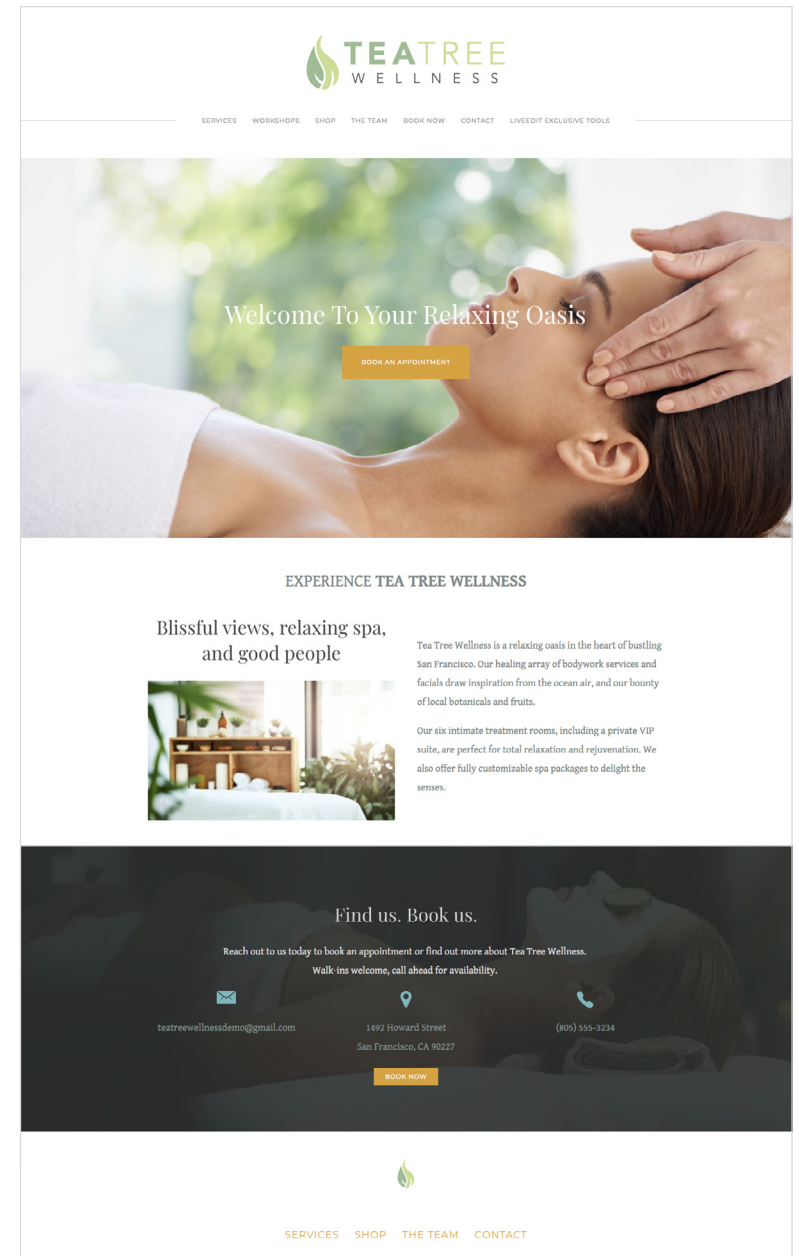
TEA TREE
WELLNESS

SERVICES WORKSHOPS SHOP THE TEAM BOOK NOW CONTACT LIVEEDIT EXCLUSIVE TOOLS

Welcome To Your Relaxing Oasis

BOOK AN APPOINTMENT

EXPERIENCE TEA TREE WELLNESS

Blissful views, relaxing spa, and good people

Tea Tree Wellness is a relaxing oasis in the heart of bustling San Francisco. Our healing array of bodywork services and facials draw inspiration from the ocean air, and our bounty of local botanicals and fruits.

Our six intimate treatment rooms, including a private VIP suite, are perfect for total relaxation and rejuvenation. We also offer fully customizable spa packages to delight the senses.

Find us. Book us.

Reach out to us today to book an appointment or find out more about Tea Tree Wellness. Walk-ins welcome, call ahead for availability.

teatreewellnessdemo@gmail.com

1492 Howard Street
San Francisco, CA 90227

(805) 555-3234

BOOK NOW

SERVICES SHOP THE TEAM CONTACT